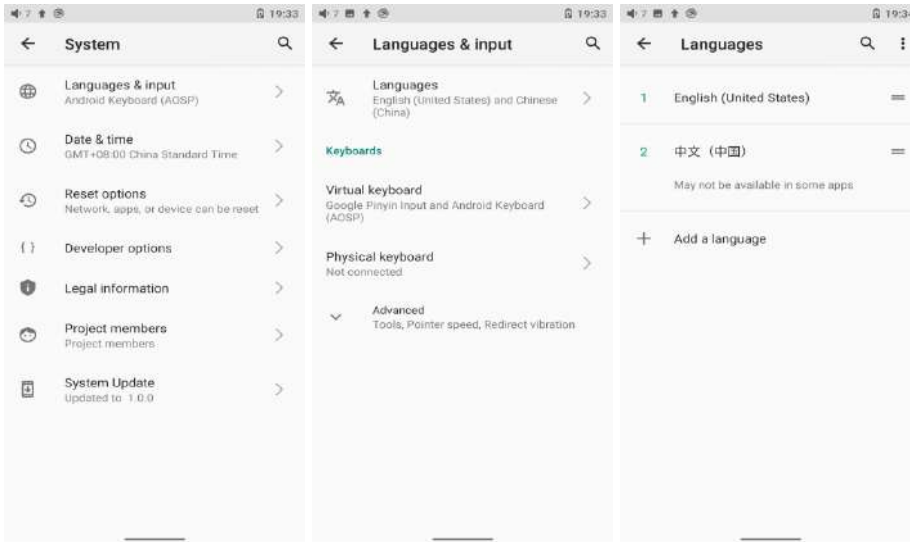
19:33

System

Languages & input
Android Keyboard (AOSP)

Date & time
GMT+08:00 China Standard Time

Reset options
Network, apps, or device can be reset

Developer options

Legal information

Project members
Project members

System Update
Updated to 1.0.0

19:33

Languages & input

Languages
English (United States) and Chinese (China)

Keyboards

Virtual keyboard
Google Pinyin Input and Android Keyboard (AOSP)

Physical keyboard
Not connected

Advanced
Tools, Pointer speed, Redirect vibration

19:3

Languages

1 English (United States)

2 中文 (中国)
May not be available in some apps

Add a language